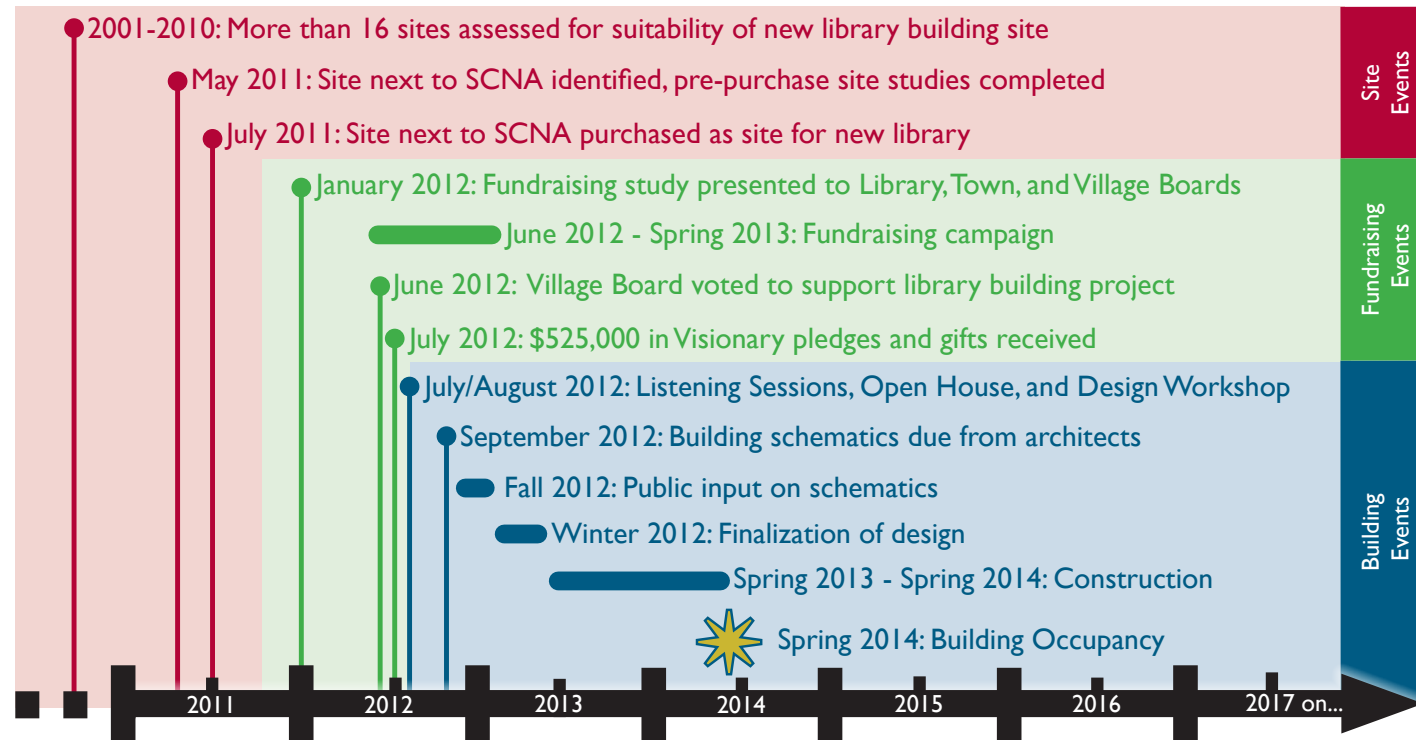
2001-2010: More than 16 sites assessed for suitability of new library building site

May 2011: Site next to SCNA identified, pre-purchase site studies completed

July 2011: Site next to SCNA purchased as site for new library

January 2012: Fundraising study presented to Library, Town, and Village Boards

June 2012 - Spring 2013: Fundraising campaign

June 2012: Village Board voted to support library building project

July 2012: $525,000 in Visionary pledges and gifts received

July/August 2012: Listening Sessions, Open House, and Design Workshop

September 2012: Building schematics due from architects

Fall 2012: Public input on schematics

Winter 2012: Finalization of design

Spring 2013 - Spring 2014: Construction

Spring 2014: Building Occupancy

Site Events

Fundraising Events

Building Events

2011 2012 2013 2014 2015 2016 2017 on...